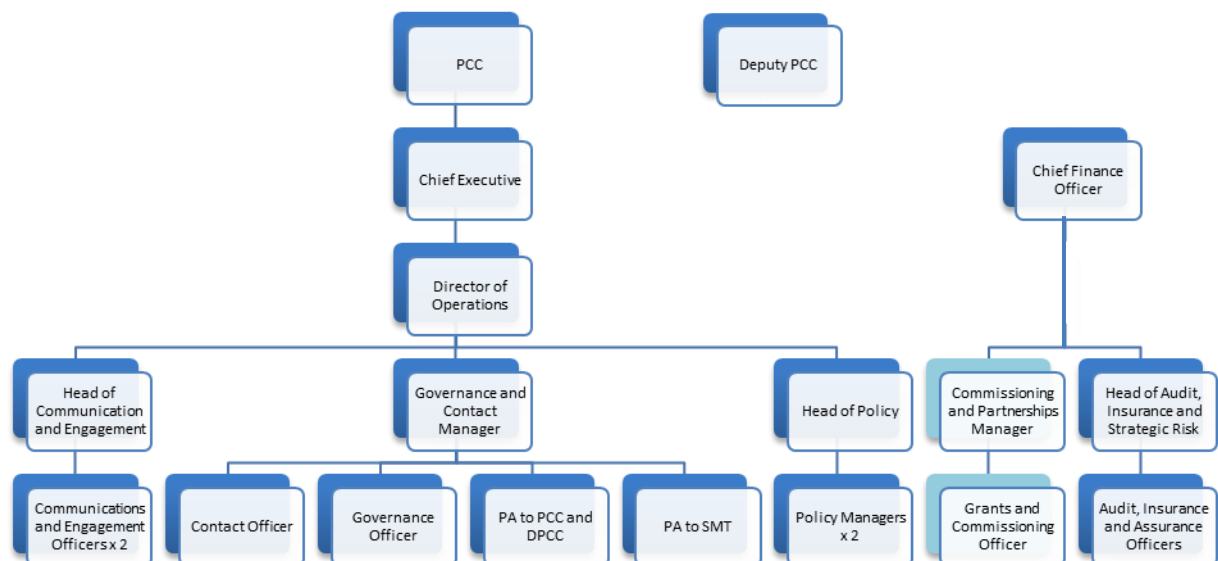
PCC

Deputy PCC

Chief Executive

Chief Finance Officer

Director of Operations

Head of Communication and Engagement

Governance and Contact Manager

Head of Policy

Commissioning and Partnerships Manager

Head of Audit, Insurance and Strategic Risk

Communications and Engagement Officers x 2

Contact Officer

Governance Officer

PA to PCC and DPCC

PA to SMT

Policy Managers x 2

Grants and Commissioning Officer

Audit, Insurance and Assurance Officers